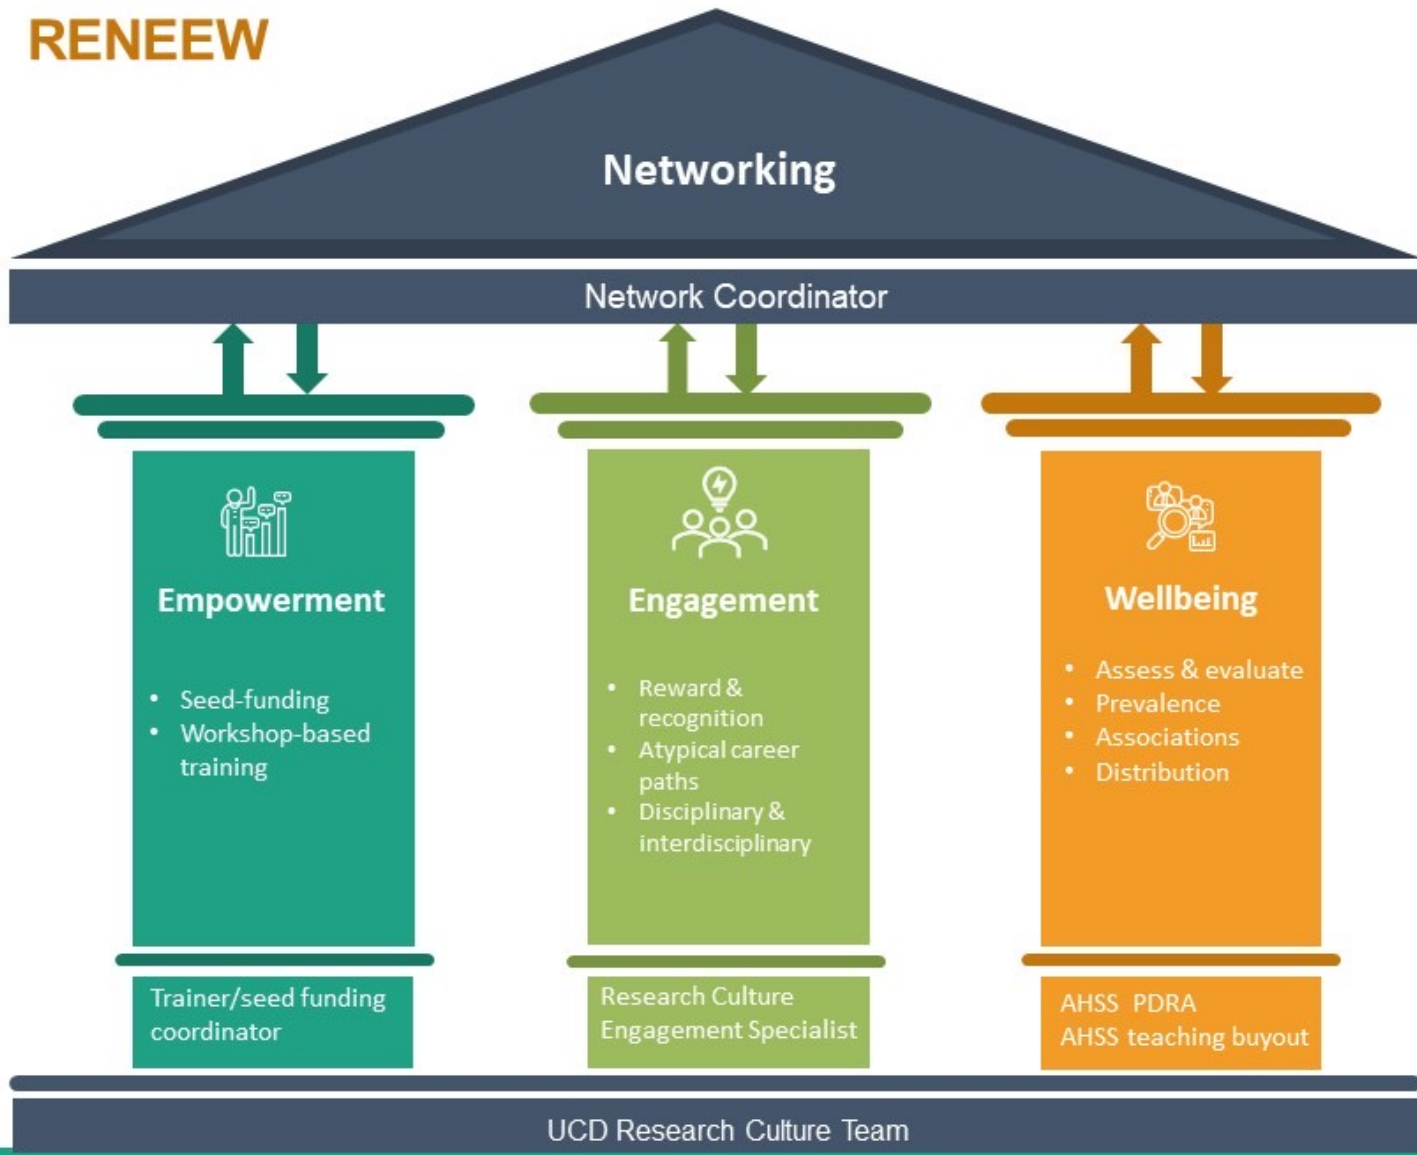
RENEEW

Networking

Network Coordinator

Empowerment

- Seed-funding
- Workshop-based training

Trainer/seed funding coordinator

Engagement

- Reward & recognition
- Atypical career paths
- Disciplinary & interdisciplinary

Research Culture Engagement Specialist

Wellbeing

- Assess & evaluate
- Prevalence
- Associations
- Distribution

AHSS PDRA
AHSS teaching buyout

UCD Research Culture Team